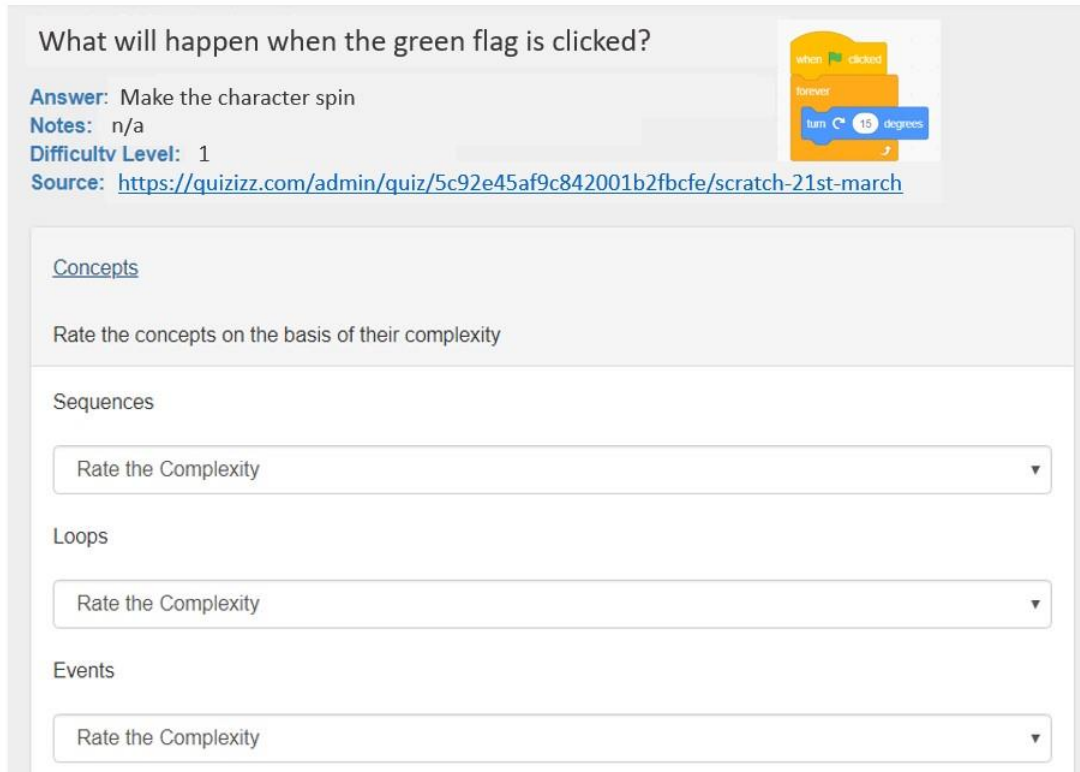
What will happen when the green flag is clicked?

when clicked
forever
turn 15 degrees

Answer: Make the character spin
Notes: n/a
Difficulty Level: 1
Source: https://quizizz.com/admin/quiz/5c92e45af9c842001b2fbcfe/scratch-21st-march

Concepts

Rate the concepts on the basis of their complexity

Sequences

Rate the Complexity

Loops

Rate the Complexity

Events

Rate the Complexity